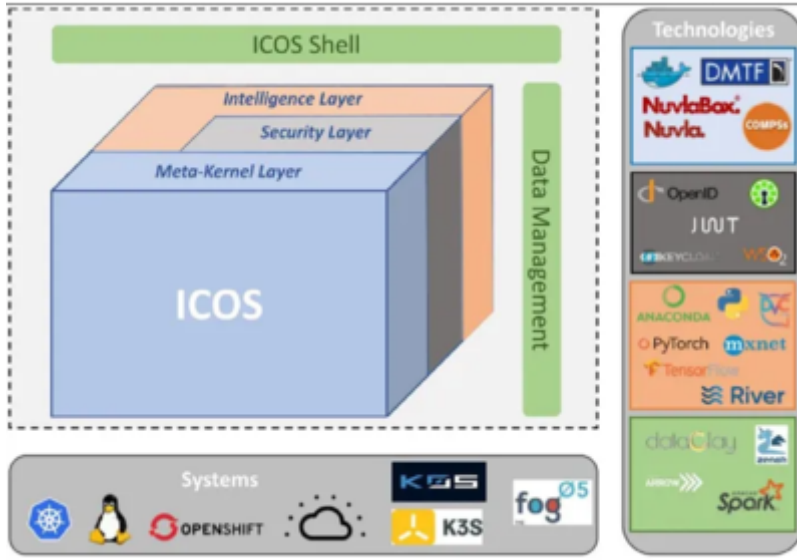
ICOS Shell

Intelligence Layer

Security Layer

Meta-Kernel Layer

ICOS

Data Management

Technologies

DMTF

NuvlaBox.

Nuvla.

COMPSs

OpenID

JWT

KEYCLOAK

WSO2

ANACONDA

PyTorch

mxnet

TensorFlow

River

dataClay

zenoh

ARROW

Spark

Systems

OPENSHIFT

K8S

K3S

fog05